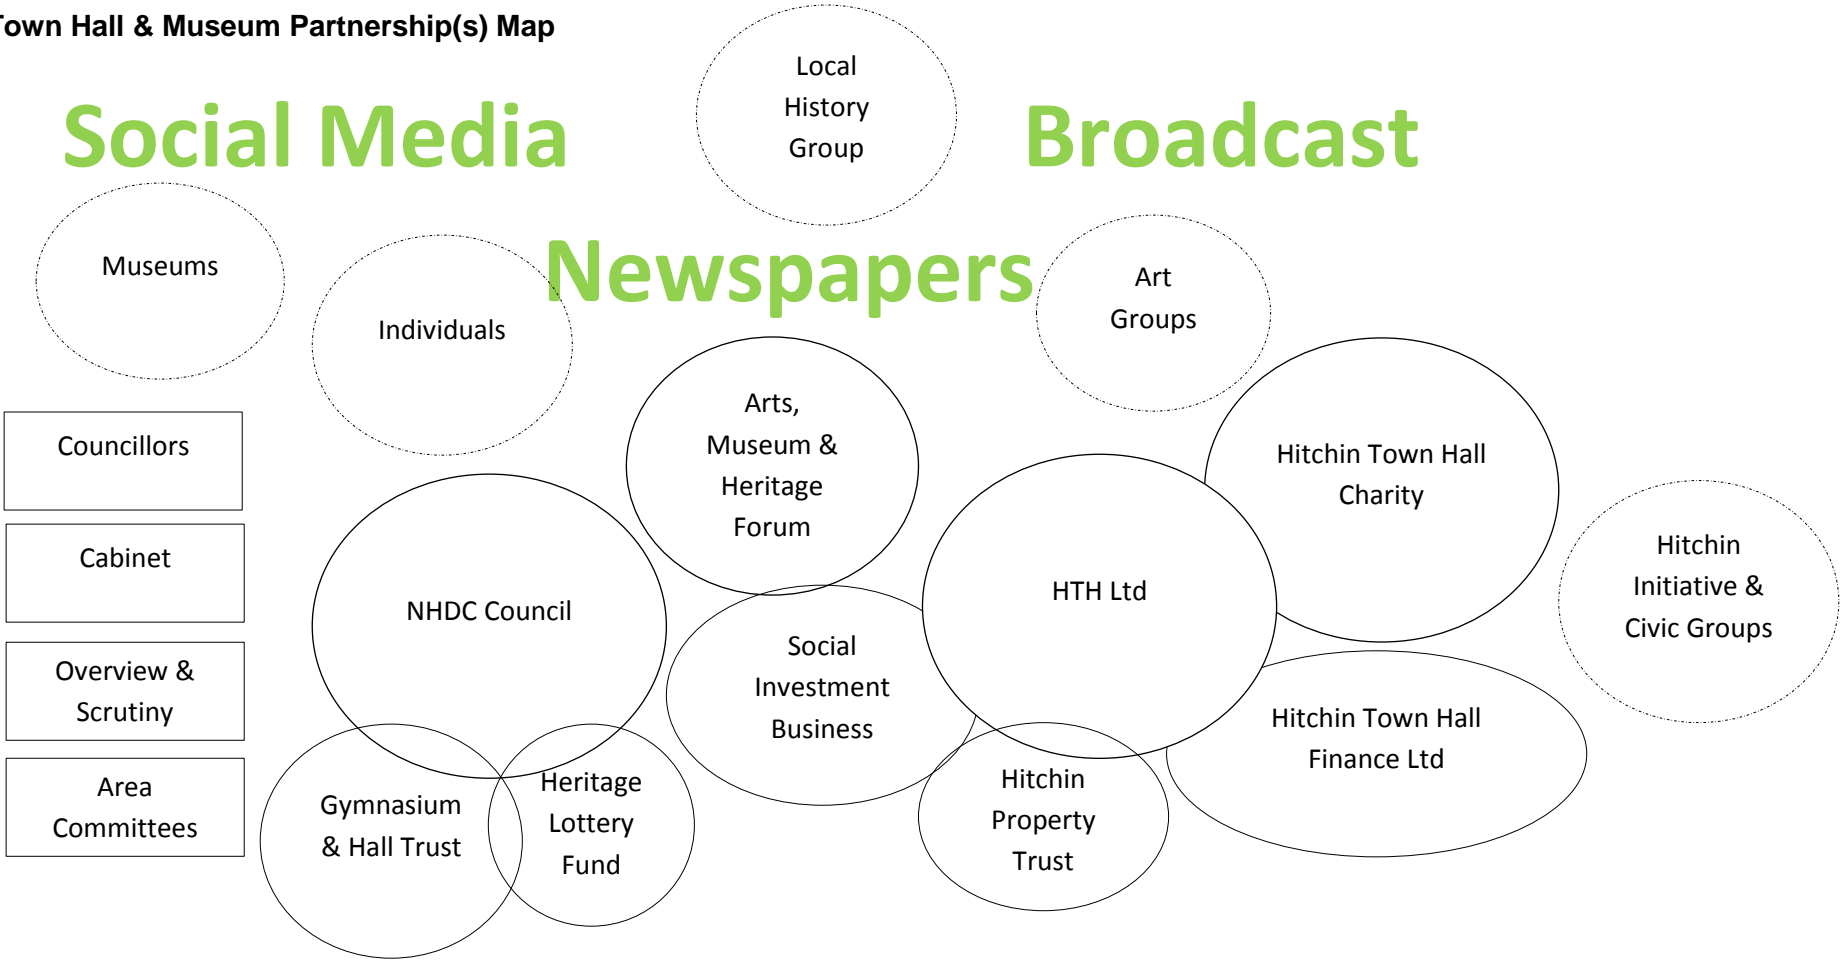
own Hall & Museum Partnership(s) Map

Social Media

Local History Group

Broadcast

Museums

Individuals

Newspapers

Art Groups

Councillors

Cabinet

Overview & Scrutiny

Area Committees

Arts, Museum & Heritage Forum

Hitchin Town Hall Charity

NHDC Council

HTH Ltd

Hitchin Initiative & Civic Groups

Social Investment Business

Hitchin Town Hall Finance Ltd

Gymnasium & Hall Trust

Heritage Lottery Fund

Hitchin Property Trust